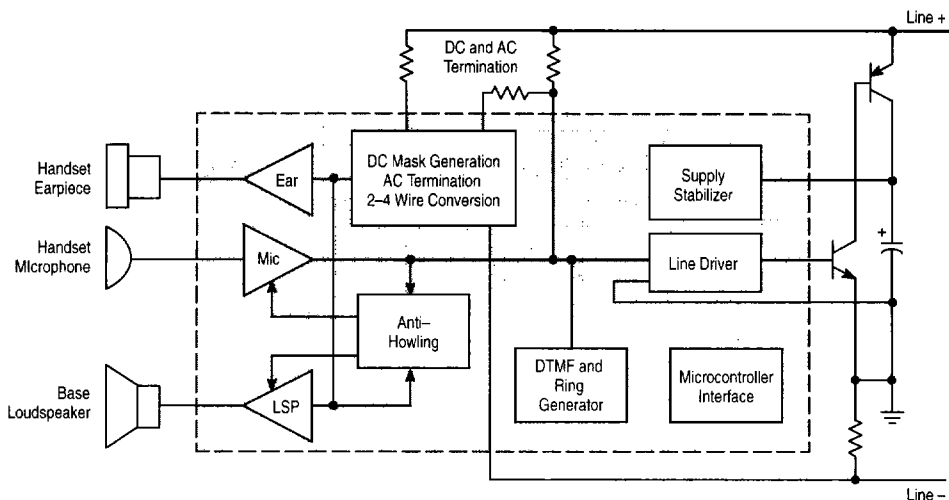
Line +

DC and AC Termination

Handset Earpiece

Ear

DC Mask Generation AC Termination 2–4 Wire Conversion

Supply Stabilizer

Handset Microphone

Mic

Line Driver

+

Anti– Howling

Base Loudspeaker

LSP

DTMF and Ring Generator

Microcontroller Interface

Line –